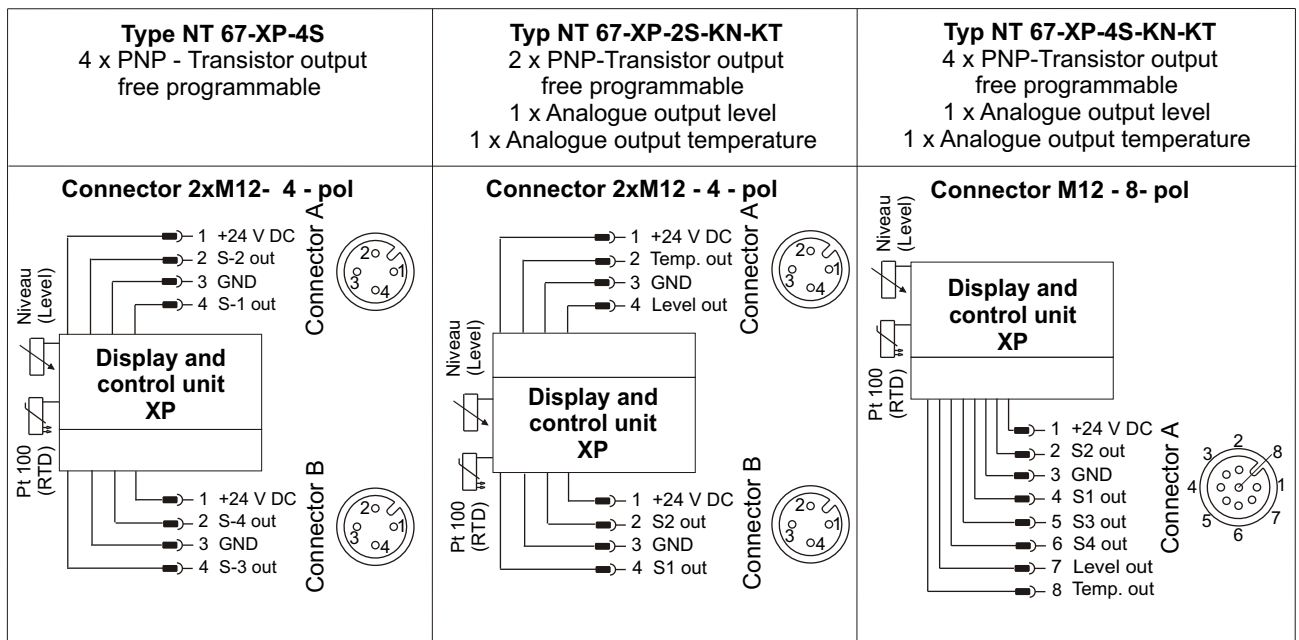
| Type NT 67-XP-4S 4 x PNP - Transistor output free programmable | Typ NT 67-XP-2S-KN-KT 2 x PNP-Transistor output free programmable 1 x Analogue output level 1 x Analogue output temperature | Typ NT 67-XP-4S-KN-KT 4 x PNP-Transistor output free programmable 1 x Analogue output level 1 x Analogue output temperature |
|---|---|---|
| Connector 2xM12- 4 - pol | Connector 2xM12 - 4 - pol | Connector M12 - 8- pol |

Connector 2xM12- 4 - pol

1 +24 V DC
2 S-2 out
3 GND
4 S-1 out
Connector A
2 1 3 4

Niveau (Level)

Display and control unit XP

Pt 100 (RTD)

1 +24 V DC
2 S-4 out
3 GND
4 S-3 out
Connector B
2 1 3 4

Connector 2xM12 - 4 - pol

1 +24 V DC
2 Temp. out
3 GND
4 Level out
Connector A
2 1 3 4

Niveau (Level)

Display and control unit XP

Pt 100 (RTD)

1 +24 V DC
2 S2 out
3 GND
4 S1 out
Connector B
2 1 3 4

Connector M12 - 8- pol

Niveau (Level)

Display and control unit XP

Pt 100 (RTD)

1 +24 V DC
2 S2 out
3 GND
4 S1 out
5 S3 out
6 S4 out
7 Level out
8 Temp. out

Connector A
3 2 8 4 1 5 7 6